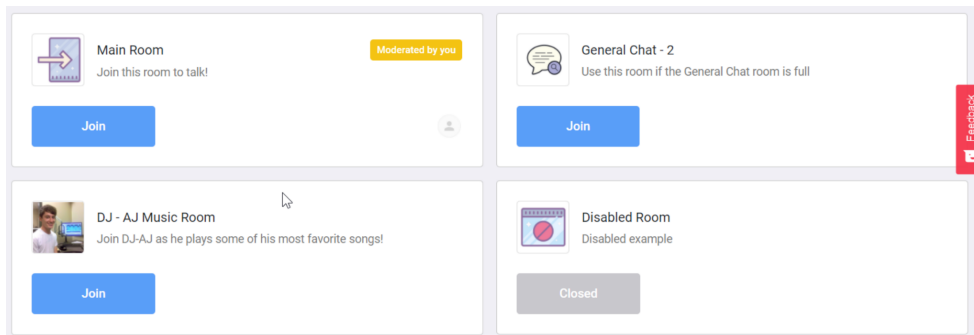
Main Room
Moderated by you
Join this room to talk!
Join

General Chat - 2
Use this room if the General Chat room is full
Join

Feedback

DJ - AJ Music Room
Join DJ-AJ as he plays some of his most favorite songs!
Join

Disabled Room
Disabled example
Closed